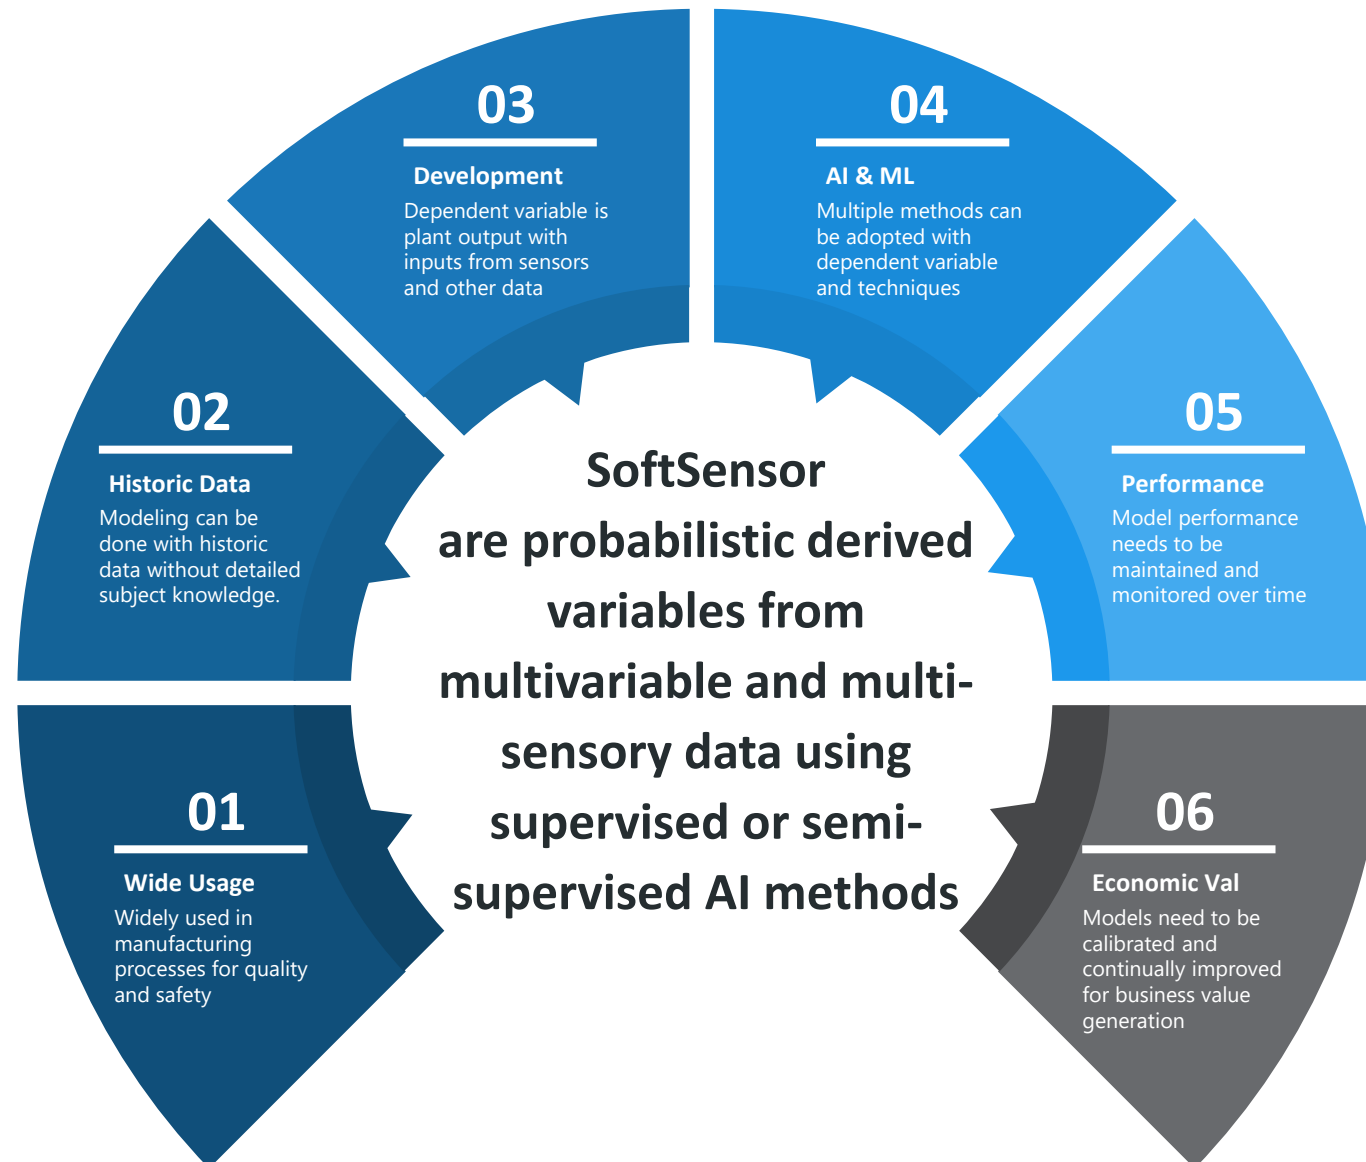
03
Development
Dependent variable is plant output with inputs from sensors and other data

04
AI & ML
Multiple methods can be adopted with dependent variable and techniques

02
Historic Data
Modeling can be done with historic data without detailed subject knowledge.

05
Performance
Model performance needs to be maintained and monitored over time

SoftSensor
are probabilistic derived variables from multivariable and multi-sensory data using supervised or semi-supervised AI methods

01
Wide Usage
Widely used in manufacturing processes for quality and safety

06
Economic Val
Models need to be calibrated and continually improved for business value generation